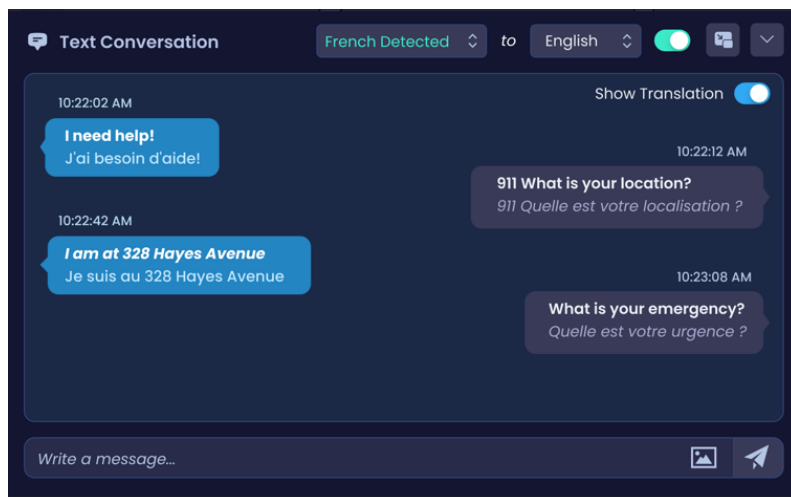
Text Conversation

French Detected

to

English

Show Translation

10:22:02 AM

I need help!
J'ai besoin d'aide!

10:22:12 AM

911 What is your location?
911 Quelle est votre localisation ?

10:22:42 AM

I am at 328 Hayes Avenue
Je suis au 328 Hayes Avenue

10:23:08 AM

What is your emergency?
Quelle est votre urgence ?

Write a message...